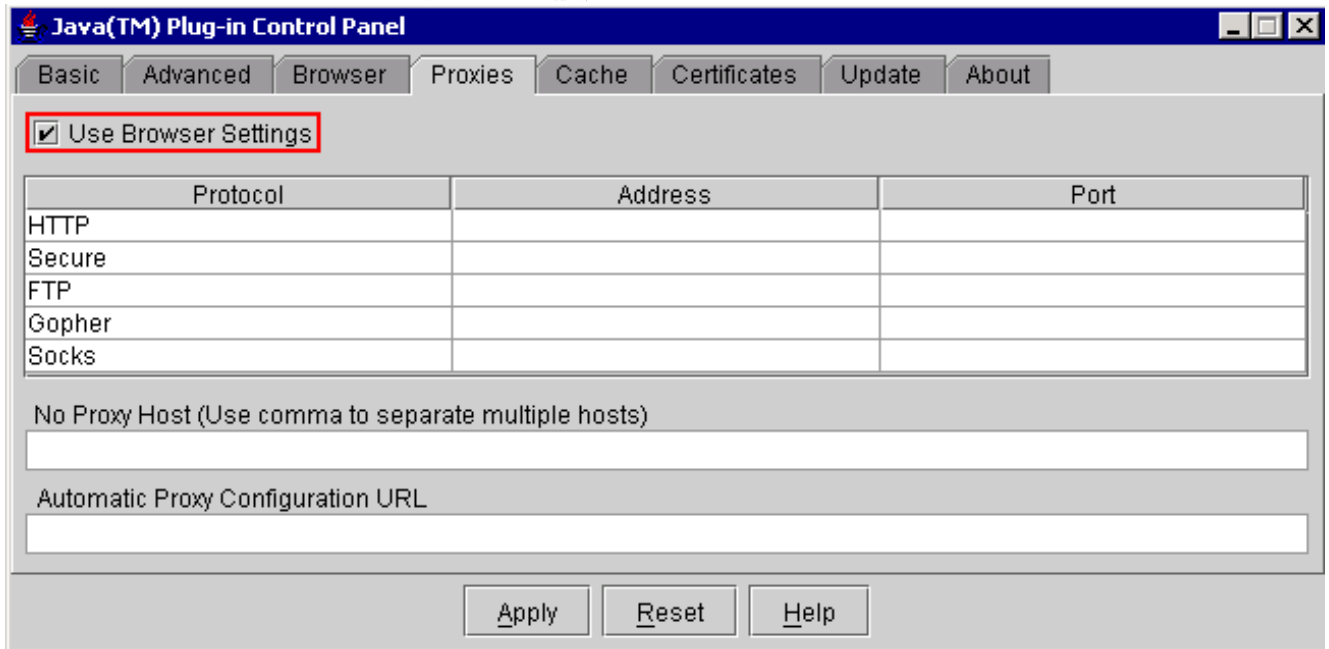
Java(TM) Plug-in Control Panel

Basic | Advanced | Browser | Proxies | Cache | Certificates | Update | About

Use Browser Settings

| Protocol | Address | Port |
|---|---|---|
| HTTP | | |
| Secure | | |
| FTP | | |
| Gopher | | |
| Socks | | |

No Proxy Host (Use comma to separate multiple hosts)

Automatic Proxy Configuration URL

Apply Reset Help